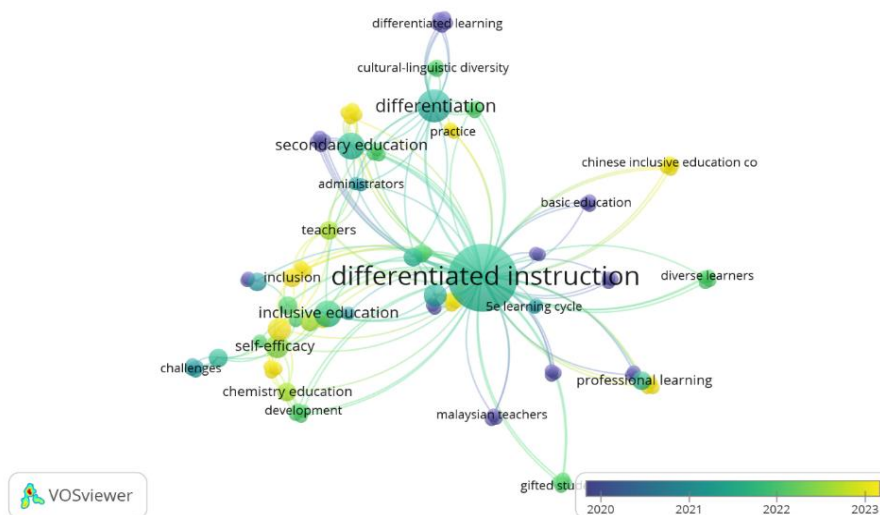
differentiated learning
cultural-linguistic diversity
differentiation
practice
secondary education
chinese inclusive education co
administrators
basic education
teachers
inclusion
differentiated instruction
diverse learners
inclusive education
5e learning cycle
self-efficacy
challenges
professional learning
chemistry education
development
malaysian teachers
gifted stu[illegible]
VOSviewer
2020
2021
2022
2023